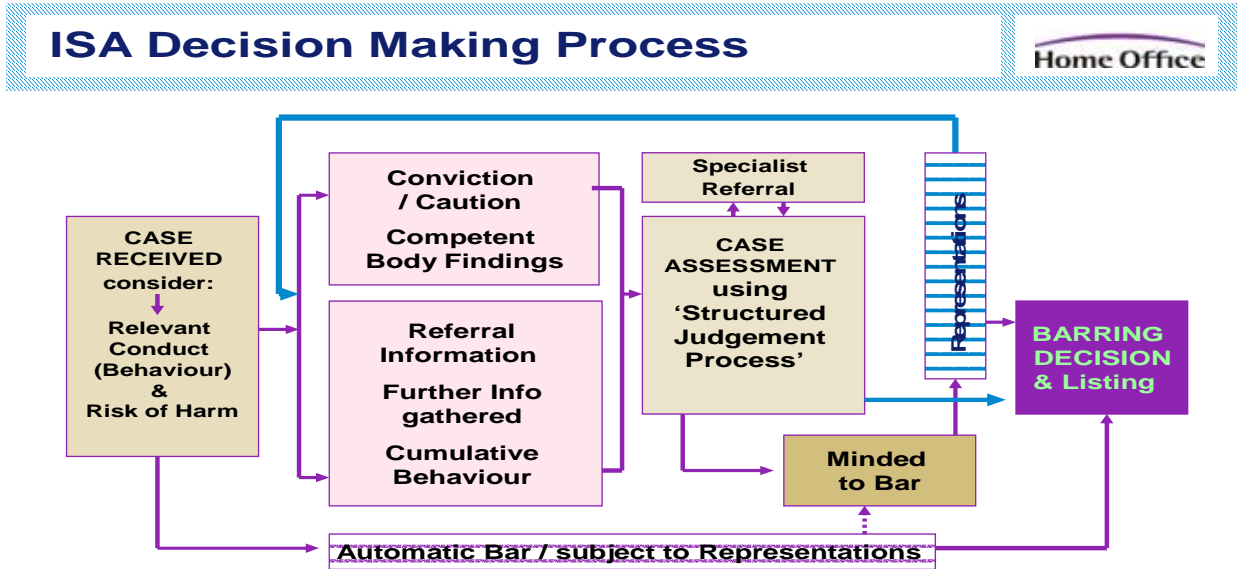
ISA Decision Making Process

Home Office

CASE RECEIVED consider:

Relevant Conduct (Behaviour) & Risk of Harm

Conviction / Caution

Competent Body Findings

Referral Information

Further Info gathered

Cumulative Behaviour

Specialist Referral

CASE ASSESSMENT using 'Structured Judgement Process'

Representations

BARRING DECISION & Listing

Minded to Bar

Automatic Bar / subject to Representations